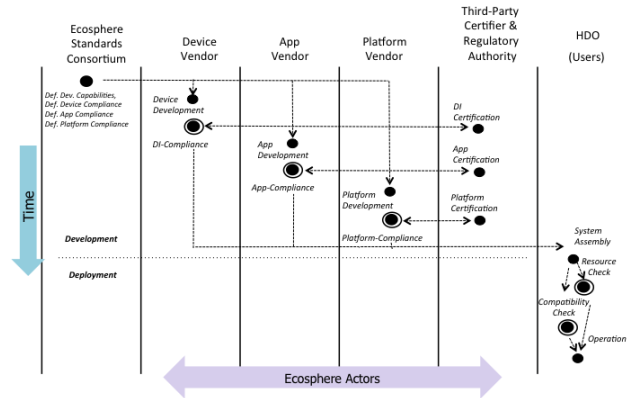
Ecosphere Standards Consortium

Device Vendor

App Vendor

Platform Vendor

Third-Party Certifier & Regulatory Authority

HDO (Users)

Def. Dev. Capabilities, Def. Device Compliance Def. App Compliance Def. Platform Compliance

Device Development

DI-Compliance

DI Certification

App Development

App-Compliance

App Certification

Platform Development

Platform-Compliance

Platform Certification

Time

Development

Deployment

System Assembly

Resource Check

Compatibility Check

Operation

Ecosphere Actors